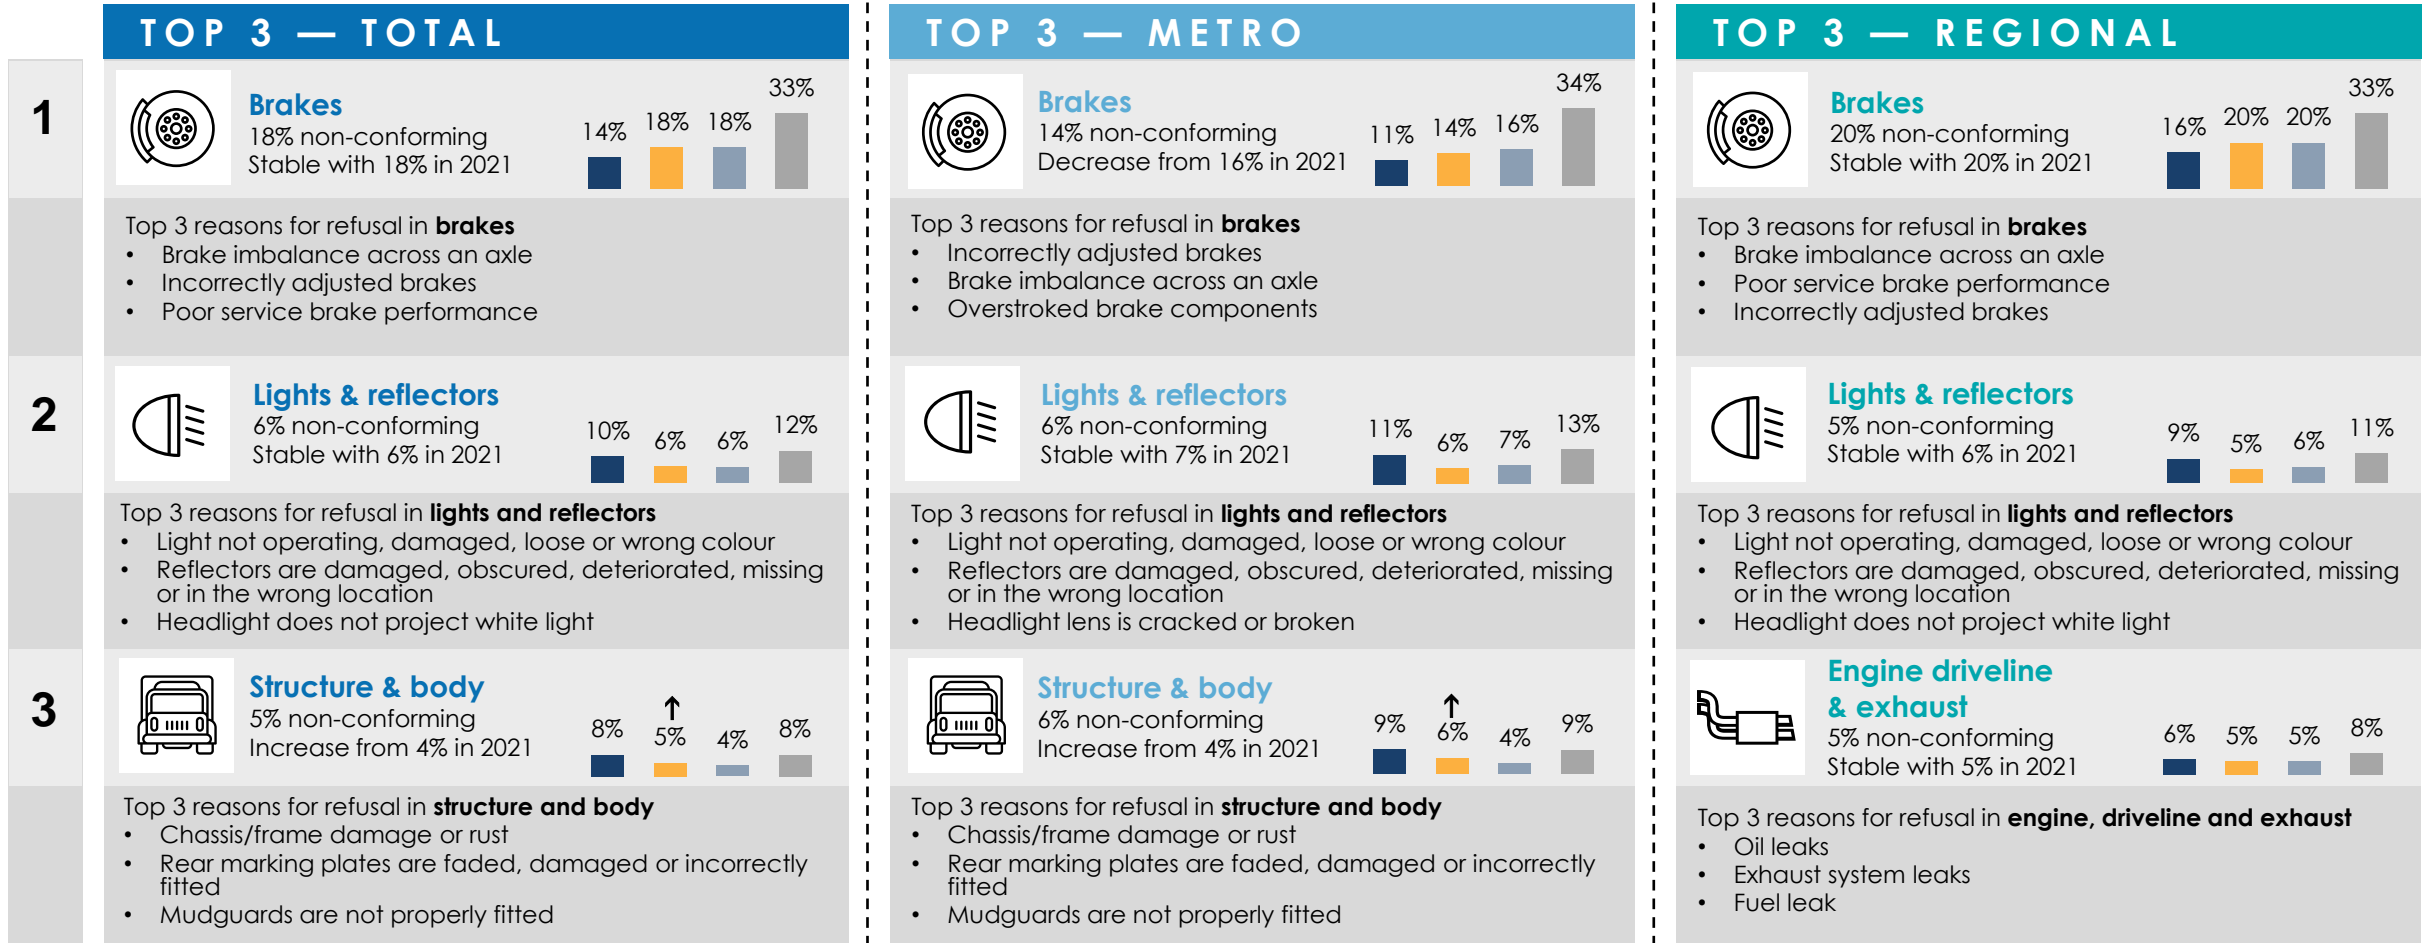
TOP 3 — TOTAL

1

Brakes
18% non-conforming
Stable with 18% in 2021

14% 18% 18% 33%

Top 3 reasons for refusal in **brakes**
- Brake imbalance across an axle
- Incorrectly adjusted brakes
- Poor service brake performance

2

Lights & reflectors
6% non-conforming
Stable with 6% in 2021

10% 6% 6% 12%

Top 3 reasons for refusal in **lights and reflectors**
- Light not operating, damaged, loose or wrong colour
- Reflectors are damaged, obscured, deteriorated, missing or in the wrong location
- Headlight does not project white light

3

Structure & body
5% non-conforming
Increase from 4% in 2021

8% ↑ 5% 4% 8%

Top 3 reasons for refusal in **structure and body**
- Chassis/frame damage or rust
- Rear marking plates are faded, damaged or incorrectly fitted
- Mudguards are not properly fitted

TOP 3 — METRO

Brakes
14% non-conforming
Decrease from 16% in 2021

11% 14% 16% 34%

Top 3 reasons for refusal in **brakes**
- Incorrectly adjusted brakes
- Brake imbalance across an axle
- Overstroked brake components

Lights & reflectors
6% non-conforming
Stable with 7% in 2021

11% 6% 7% 13%

Top 3 reasons for refusal in **lights and reflectors**
- Light not operating, damaged, loose or wrong colour
- Reflectors are damaged, obscured, deteriorated, missing or in the wrong location
- Headlight lens is cracked or broken

Structure & body
6% non-conforming
Increase from 4% in 2021

9% ↑ 6% 4% 9%

Top 3 reasons for refusal in **structure and body**
- Chassis/frame damage or rust
- Rear marking plates are faded, damaged or incorrectly fitted
- Mudguards are not properly fitted

TOP 3 — REGIONAL

Brakes
20% non-conforming
Stable with 20% in 2021

16% 20% 20% 33%

Top 3 reasons for refusal in **brakes**
- Brake imbalance across an axle
- Poor service brake performance
- Incorrectly adjusted brakes

Lights & reflectors
5% non-conforming
Stable with 6% in 2021

9% 5% 6% 11%

Top 3 reasons for refusal in **lights and reflectors**
- Light not operating, damaged, loose or wrong colour
- Reflectors are damaged, obscured, deteriorated, missing or in the wrong location
- Headlight does not project white light

Engine driveline & exhaust
5% non-conforming
Stable with 5% in 2021

6% 5% 5% 8%

Top 3 reasons for refusal in **engine, driveline and exhaust**
- Oil leaks
- Exhaust system leaks
- Fuel leak